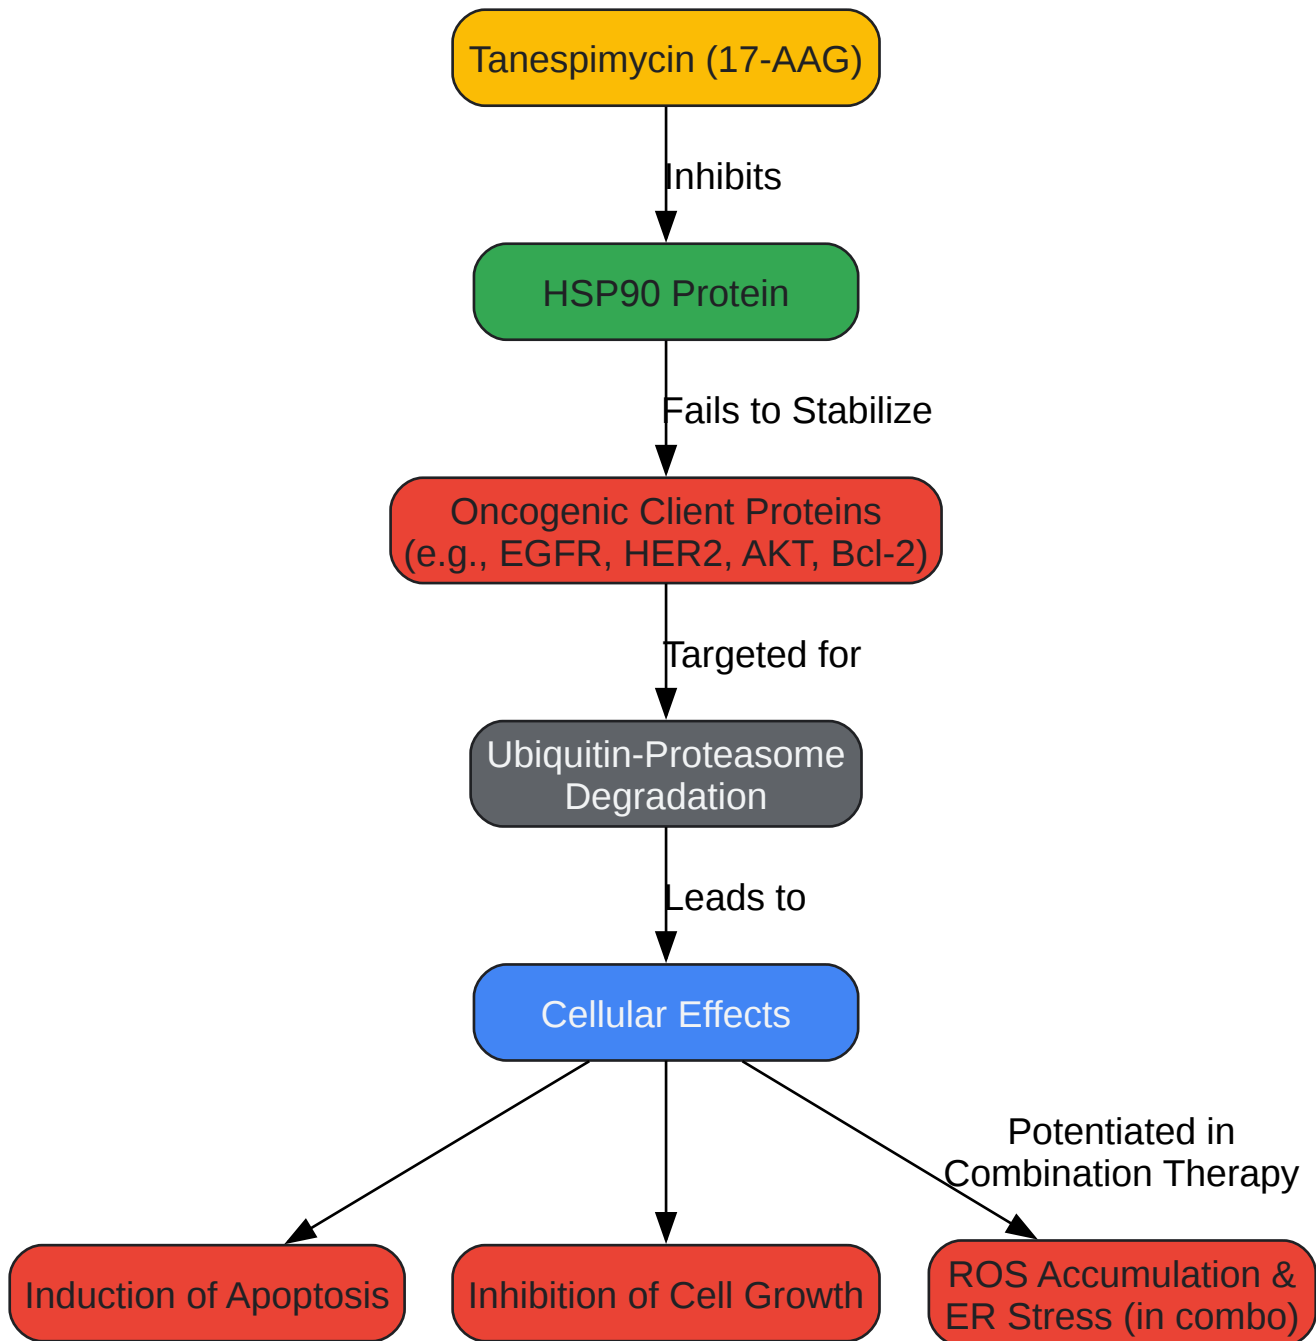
Tanespimycin (17-AAG)

Inhibits

HSP90 Protein

Fails to Stabilize

Oncogenic Client Proteins
(e.g., EGFR, HER2, AKT, Bcl-2)

Targeted for

Ubiquitin-Proteasome Degradation

Leads to

Cellular Effects

Potentiated in Combination Therapy

Induction of Apoptosis

Inhibition of Cell Growth

ROS Accumulation & ER Stress (in combo)